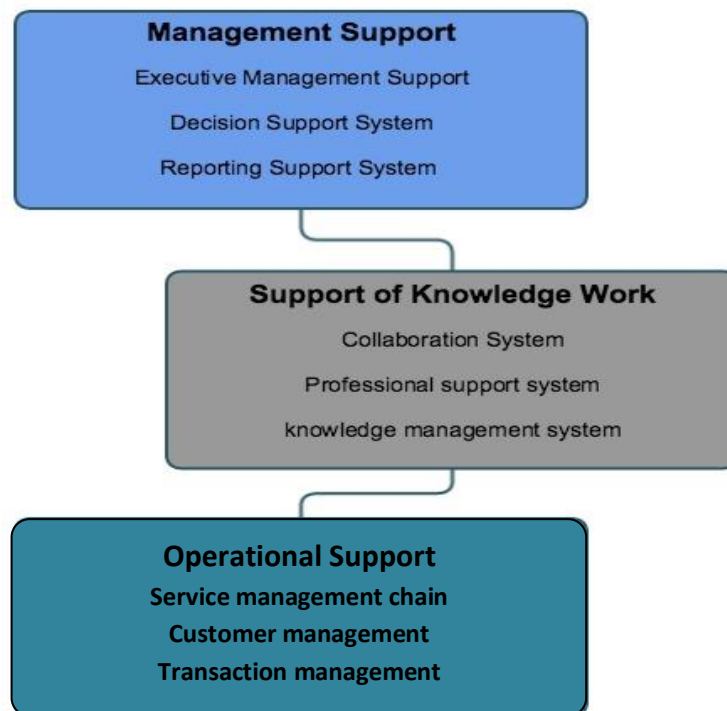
Management Support

Executive Management Support

Decision Support System

Reporting Support System

Support of Knowledge Work

Collaboration System

Professional support system

knowledge management system

Operational Support

Service management chain

Customer management

Transaction management